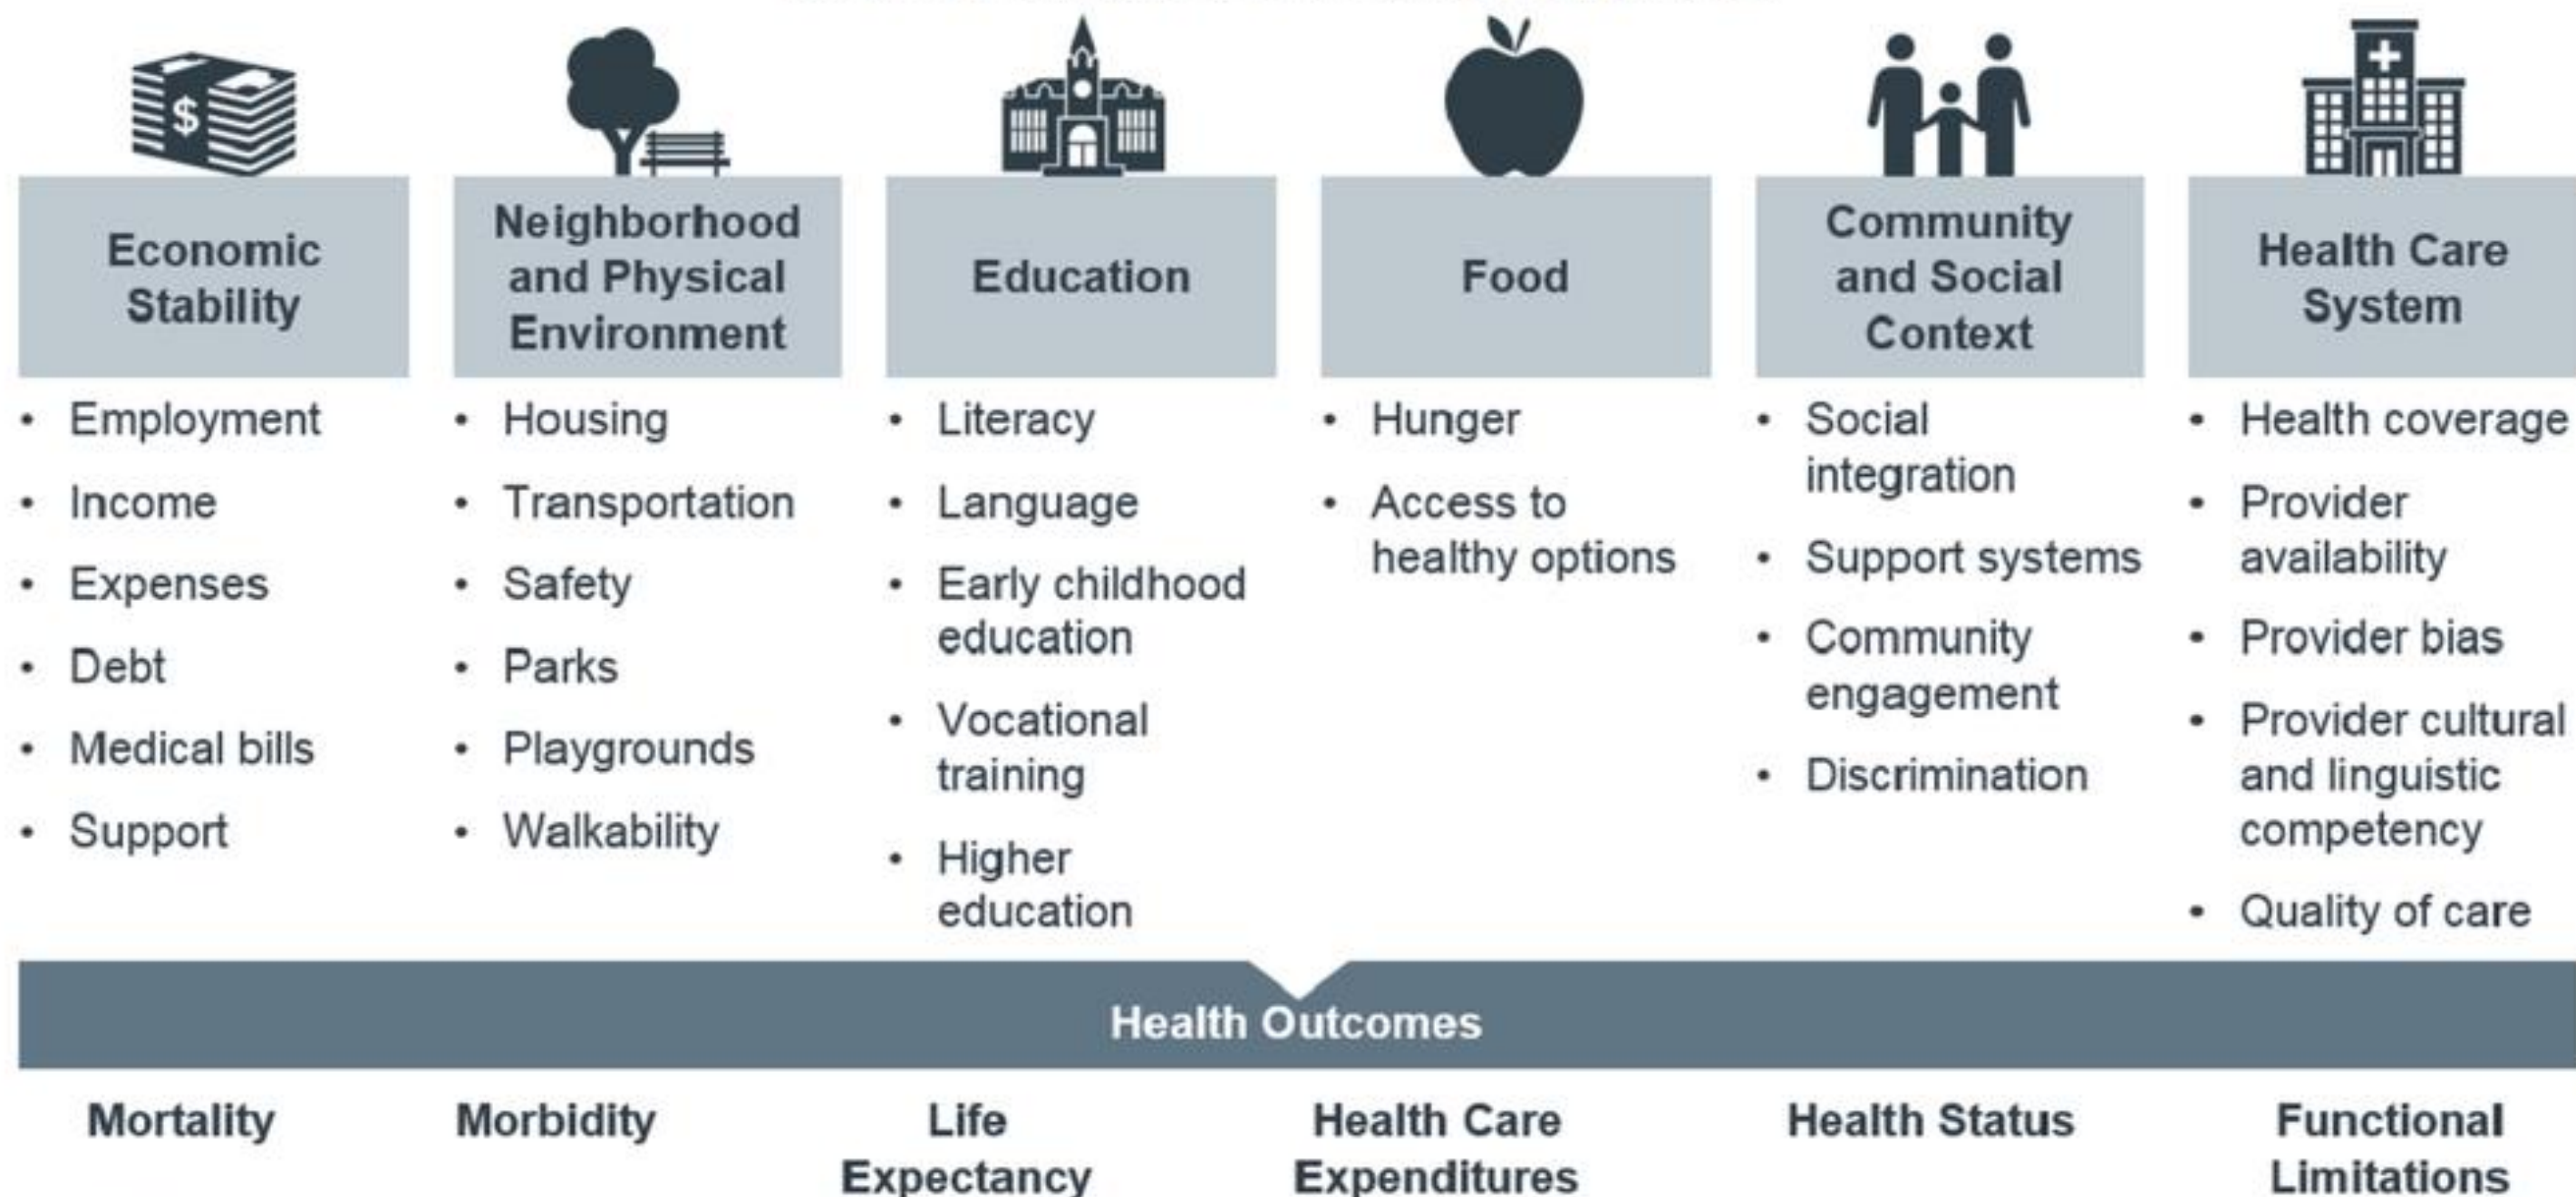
Economic Stability

- Employment
- Income
- Expenses
- Debt
- Medical bills
- Support

Neighborhood and Physical Environment

- Housing
- Transportation
- Safety
- Parks
- Playgrounds
- Walkability

Education

- Literacy
- Language
- Early childhood education
- Vocational training
- Higher education

Food

- Hunger
- Access to healthy options

Community and Social Context

- Social integration
- Support systems
- Community engagement
- Discrimination

Health Care System

- Health coverage
- Provider availability
- Provider bias
- Provider cultural and linguistic competency
- Quality of care

Health Outcomes

Mortality

Morbidity

Life Expectancy

Health Care Expenditures

Health Status

Functional Limitations